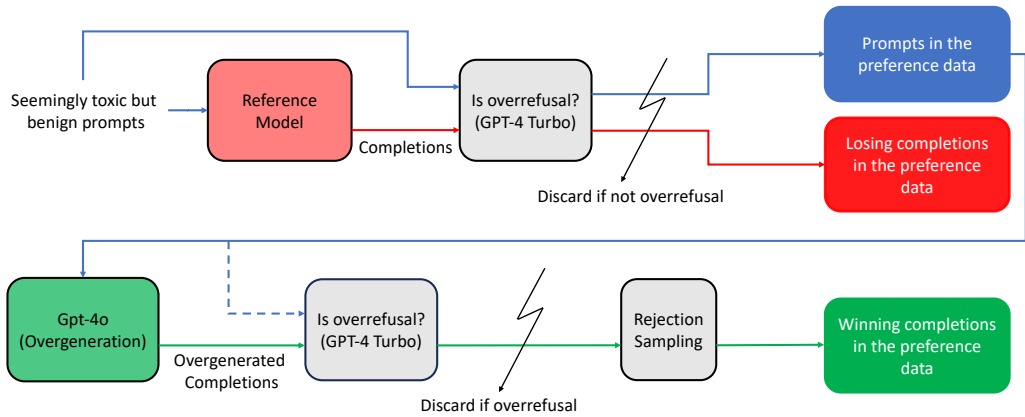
Seemingly toxic but benign prompts

Reference Model

Completions

Is overrefusal? (GPT-4 Turbo)

Discard if not overrefusal

Prompts in the preference data

Losing completions in the preference data

Gpt-4o (Overgeneration)

Overgenerated Completions

Is overrefusal? (GPT-4 Turbo)

Discard if overrefusal

Rejection Sampling

Winning completions in the preference data